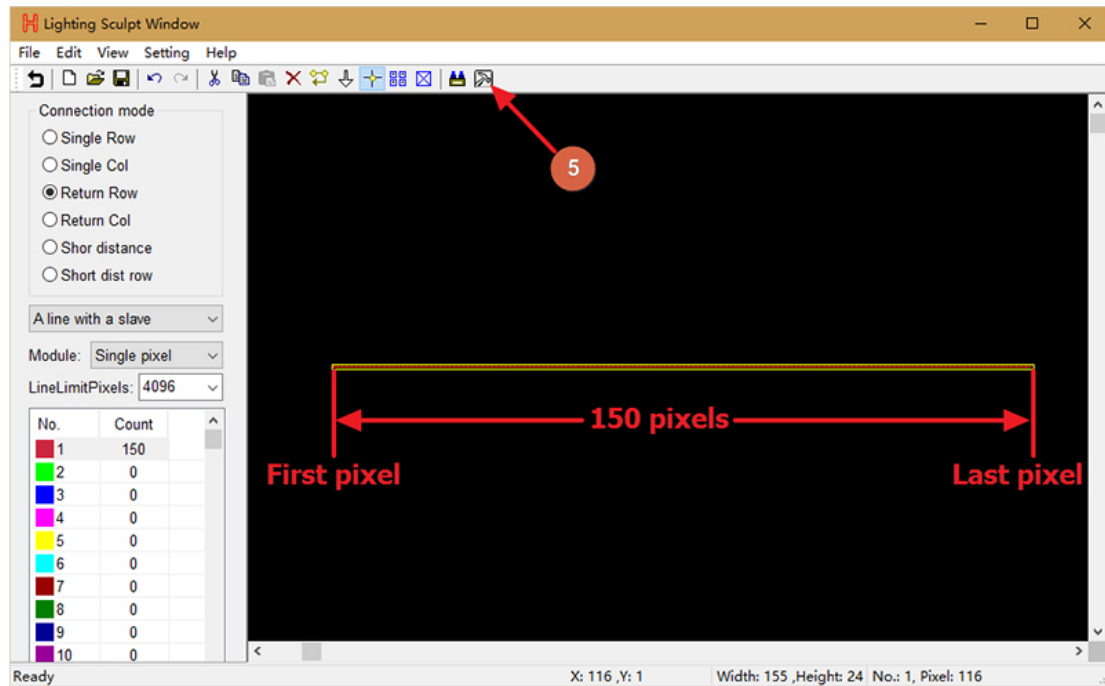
Lighting Sculpt Window

File Edit View Setting Help

Connection mode
Single Row
Single Col
Return Row
Return Col
Shor distance
Short dist row

A line with a slave

Module: Single pixel

LineLimitPixels: 4096

| No. | Count |
|---|---|
| 1 | 150 |
| 2 | 0 |
| 3 | 0 |
| 4 | 0 |
| 5 | 0 |
| 6 | 0 |
| 7 | 0 |
| 8 | 0 |
| 9 | 0 |
| 10 | 0 |

5

150 pixels

First pixel

Last pixel

Ready

X: 116 ,Y: 1

Width: 155 ,Height: 24 No.: 1, Pixel: 116